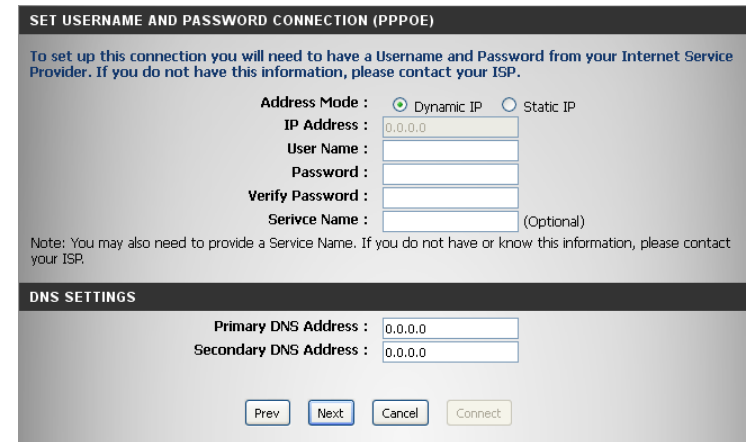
SET USERNAME AND PASSWORD CONNECTION (PPPOE)

To set up this connection you will need to have a Username and Password from your Internet Service Provider. If you do not have this information, please contact your ISP.

Address Mode : Dynamic IP Static IP
IP Address : 0.0.0.0
User Name :
Password :
Verify Password :
Serivce Name : (Optional)

Note: You may also need to provide a Service Name. If you do not have or know this information, please contact your ISP.

DNS SETTINGS

Primary DNS Address : 0.0.0.0
Secondary DNS Address : 0.0.0.0

Prev Next Cancel Connect